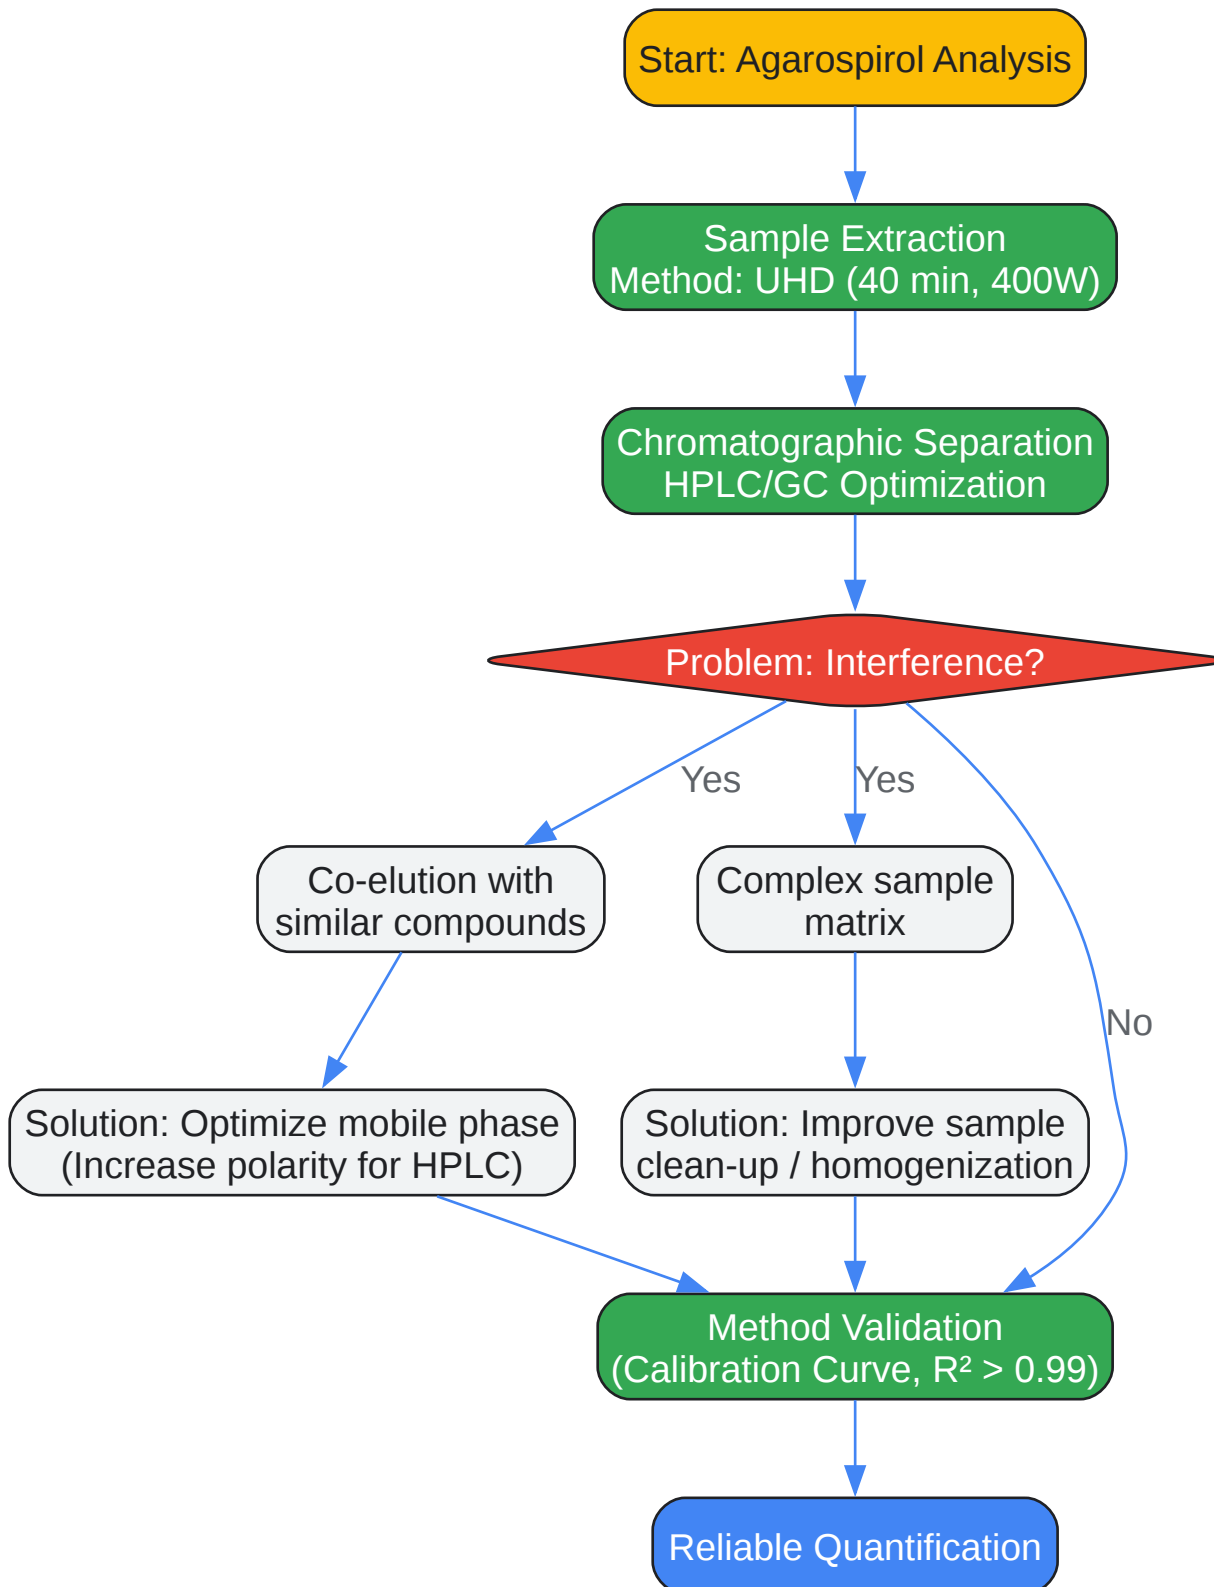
Start: Agarospirol Analysis

Sample Extraction
Method: UHD (40 min, 400W)

Chromatographic Separation
HPLC/GC Optimization

Problem: Interference?

Yes

Yes

No

Co-elution with similar compounds

Complex sample matrix

Solution: Optimize mobile phase (Increase polarity for HPLC)

Solution: Improve sample clean-up / homogenization

Method Validation
(Calibration Curve, $R^2 > 0.99$)

Reliable Quantification